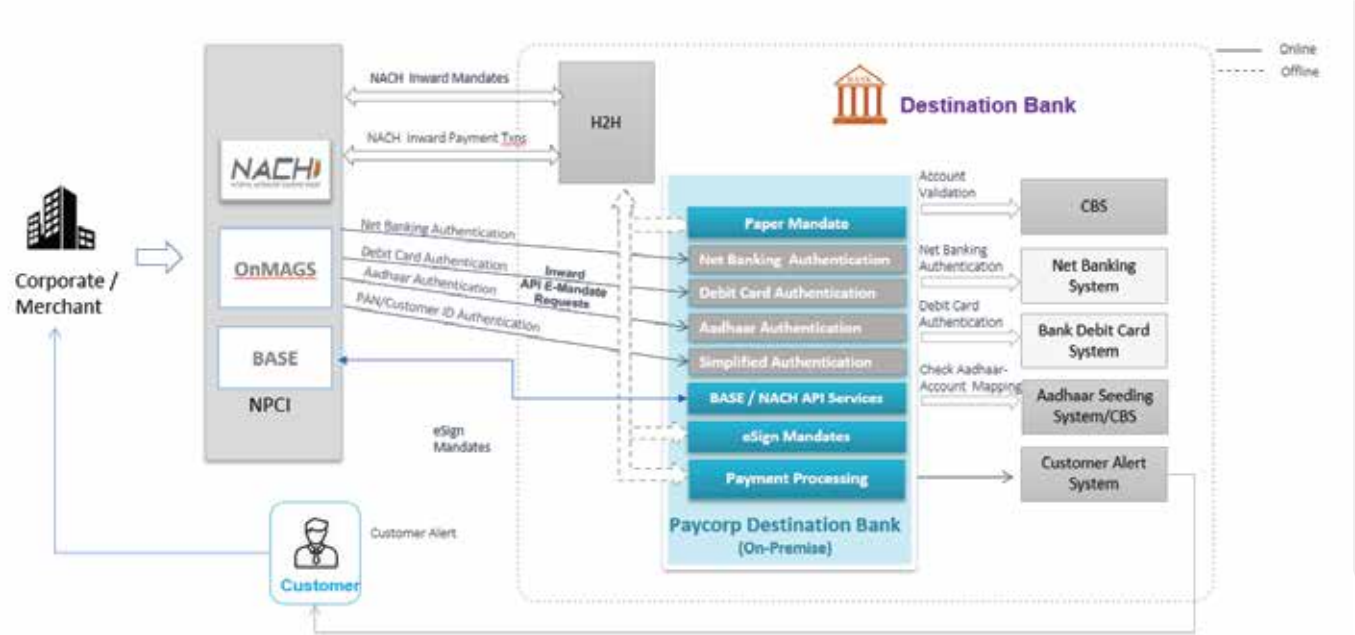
Online
Offline

NACH Inward Mandates

NACH Inward Payment Txns

H2H

BANK

Destination Bank

NACH

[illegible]

OnMAGS

BASE

NPCI

Corporate / Merchant

Net Banking Authentication
Debit Card Authentication
Aadhaar Authentication
PAN/Customer ID Authentication

Inward API E-Mandate Requests

Paper Mandate
Net Banking Authentication
Debit Card Authentication
Aadhaar Authentication
Simplified Authentication
BASE / NACH API Services
eSign Mandates
Payment Processing

Paycorp Destination Bank
(On-Premise)

eSign Mandates

Account Validation
CBS

Net Banking Authentication
Net Banking System

Debit Card Authentication
Bank Debit Card System

Check Aadhaar-Account Mapping
Aadhaar Seeding System/CBS

Customer Alert System

Customer Alert

Customer